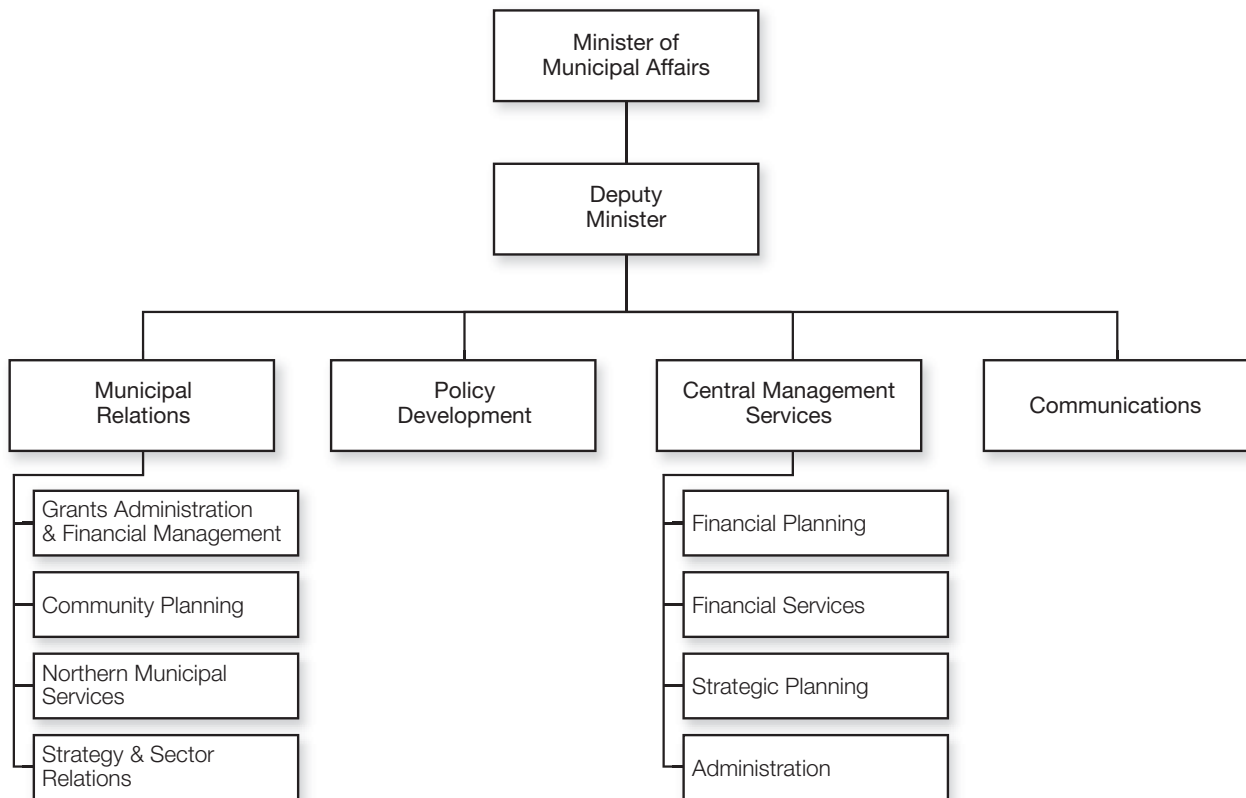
Minister of Municipal Affairs

Deputy Minister

Municipal Relations

Policy Development

Central Management Services

Communications

Grants Administration & Financial Management

Community Planning

Northern Municipal Services

Strategy & Sector Relations

Financial Planning

Financial Services

Strategic Planning

Administration